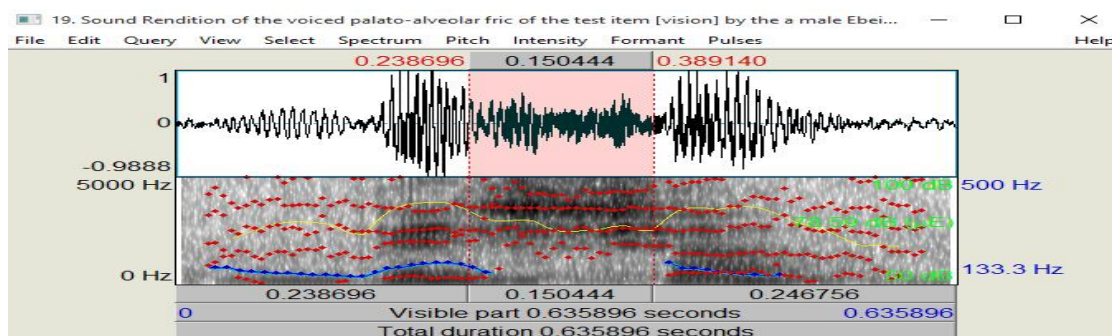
19. Sound Rendition of the voiced palato-alveolar fric of the test item [vision] by the a male Ebei...

File Edit Query View Select Spectrum Pitch Intensity Formant Pulses Help

0.238696 0.150444 0.389140

1

0

-0.9888

5000 Hz

0 Hz

100 dB

78.58 dB (LE)

50 dB

500 Hz

133.3 Hz

0.238696 0.150444 0.246756

0 Visible part 0.635896 seconds 0.635896

Total duration 0.635896 seconds